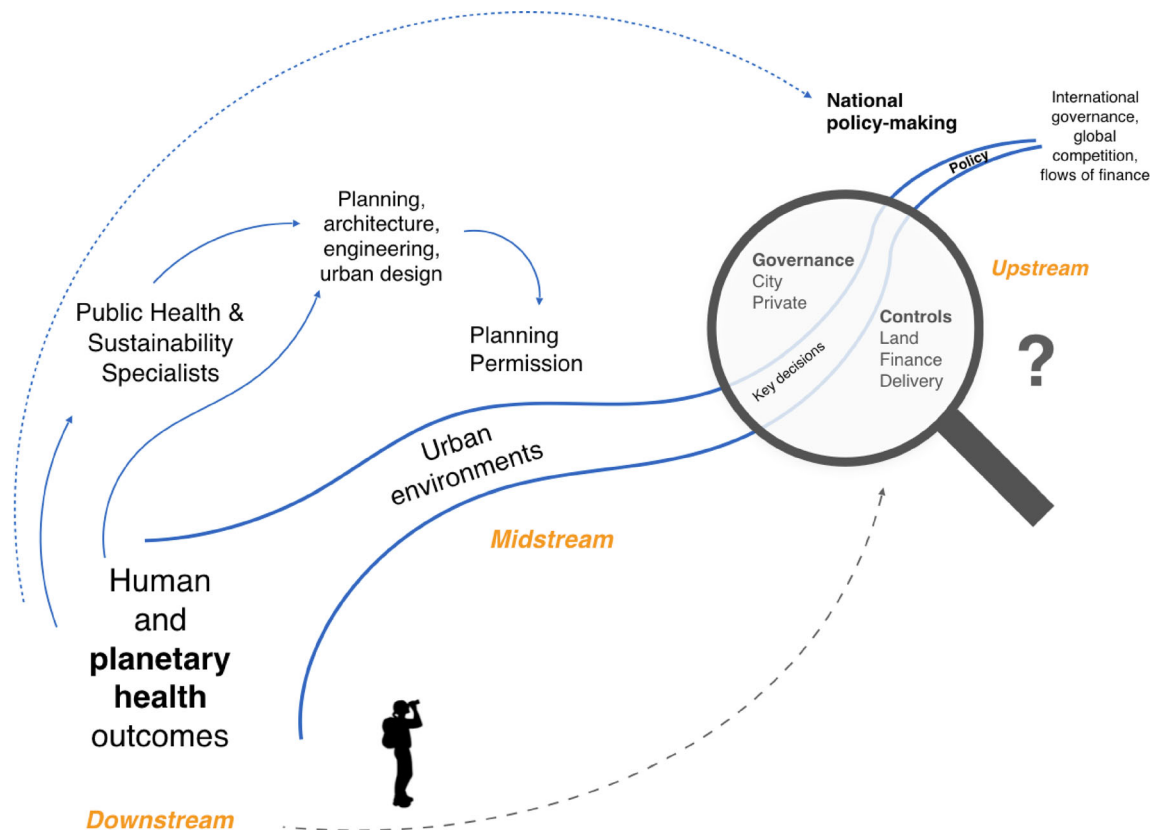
National policy-making

International governance, global competition, flows of finance

Policy

Planning, architecture, engineering, urban design

Public Health & Sustainability Specialists

Planning Permission

Governance
City
Private

Controls
Land
Finance
Delivery

Key decisions

Upstream

?

Urban environments

Midstream

Human and **planetary health** outcomes

Downstream